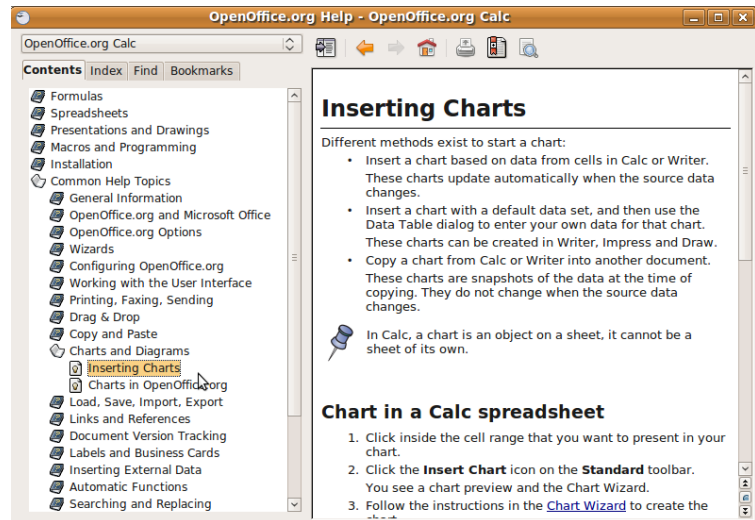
OpenOffice.org Help - OpenOffice.org Calc

OpenOffice.org Calc

Contents | Index | Find | Bookmarks

Formulas
Spreadsheets
Presentations and Drawings
Macros and Programming
Installation
Common Help Topics
General Information
OpenOffice.org and Microsoft Office
OpenOffice.org Options
Wizards
Configuring OpenOffice.org
Working with the User Interface
Printing, Faxing, Sending
Drag & Drop
Copy and Paste
Charts and Diagrams
Inserting Charts
Charts in OpenOffice.org
Load, Save, Import, Export
Links and References
Document Version Tracking
Labels and Business Cards
Inserting External Data
Automatic Functions
Searching and Replacing

# Inserting Charts

Different methods exist to start a chart:

- Insert a chart based on data from cells in Calc or Writer.
  These charts update automatically when the source data changes.
- Insert a chart with a default data set, and then use the Data Table dialog to enter your own data for that chart.
  These charts can be created in Writer, Impress and Draw.
- Copy a chart from Calc or Writer into another document.
  These charts are snapshots of the data at the time of copying. They do not change when the source data changes.

In Calc, a chart is an object on a sheet, it cannot be a sheet of its own.

## Chart in a Calc spreadsheet

1. Click inside the cell range that you want to present in your chart.
2. Click the **Insert Chart** icon on the **Standard** toolbar.
   You see a chart preview and the Chart Wizard.
3. Follow the instructions in the Chart Wizard to create the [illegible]